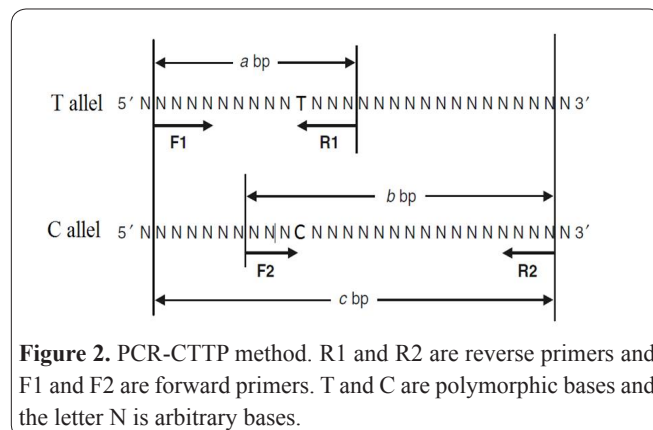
*a* bp

T allel 5′ NNNNNNNNNNTNNNNNNNNNNNNNNNNNN3′

F1 R1

*b* bp

C allel 5′ NNNNNNNNNNCNNNNNNNNNNNNNNNNNN3′

F2 R2

*c* bp

**Figure 2.** PCR-CTTP method. R1 and R2 are reverse primers and F1 and F2 are forward primers. T and C are polymorphic bases and the letter N is arbitrary bases.